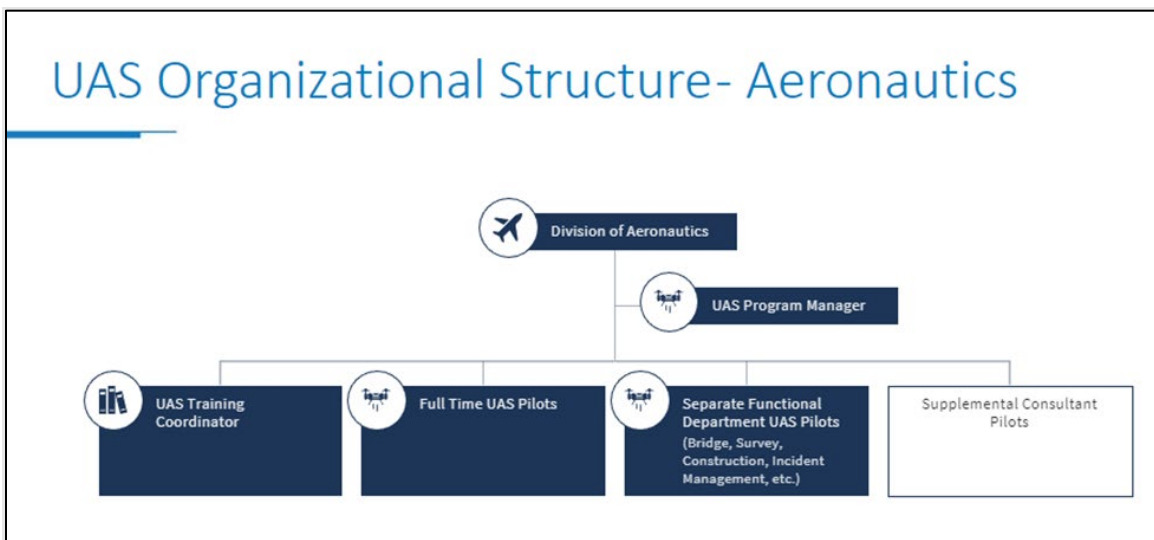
UAS Organizational Structure- Aeronautics

Division of Aeronautics

UAS Program Manager

UAS Training Coordinator

Full Time UAS Pilots

Separate Functional Department UAS Pilots (Bridge, Survey, Construction, Incident Management, etc.)

Supplemental Consultant Pilots